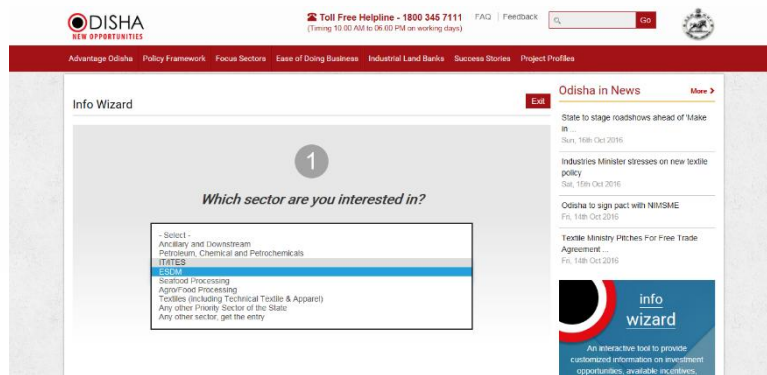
ODISHA
NEW OPPORTUNITIES

Toll Free Helpline - 1800 345 7111
(Timing 10.00 AM to 06.00 PM on working days)

FAQ | Feedback

Go

Advantage Odisha Policy Framework Focus Sectors Ease of Doing Business Industrial Land Banks Success Stories Project Profiles

Info Wizard

Exit

1

Which sector are you interested in?

- Select -
Ancillary and Downstream
Petroleum, Chemical and Petrochemicals
IT/ITES
ESDM
Seafood Processing
Agro/Food Processing
Textiles (including Technical Textile & Apparel)
Any other Priority Sector of the State
Any other sector, get the entry

Odisha in News

More

State to stage roadshows ahead of 'Make in ...
Sun, 16th Oct 2016

Industries Minister stresses on new textile policy
Sat, 15th Oct 2016

Odisha to sign pact with NIMSME
Fri, 14th Oct 2016

Textile Ministry Pitches For Free Trade Agreement ...
Fri, 14th Oct 2016

info wizard

An interactive tool to provide customized information on investment opportunities, available incentives,